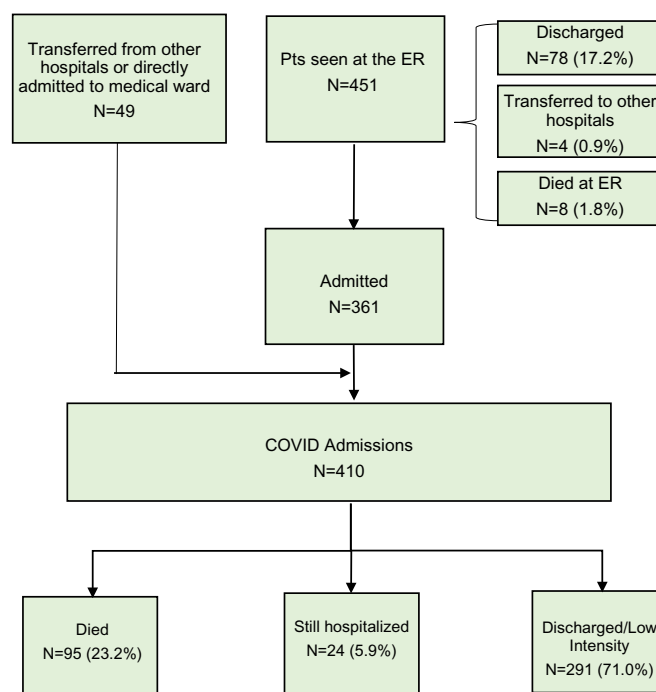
Transferred from other hospitals or directly admitted to medical ward
N=49

Pts seen at the ER
N=451

Discharged
N=78 (17.2%)

Transferred to other hospitals
N=4 (0.9%)

Died at ER
N=8 (1.8%)

Admitted
N=361

COVID Admissions
N=410

Died
N=95 (23.2%)

Still hospitalized
N=24 (5.9%)

Discharged/Low Intensity
N=291 (71.0%)